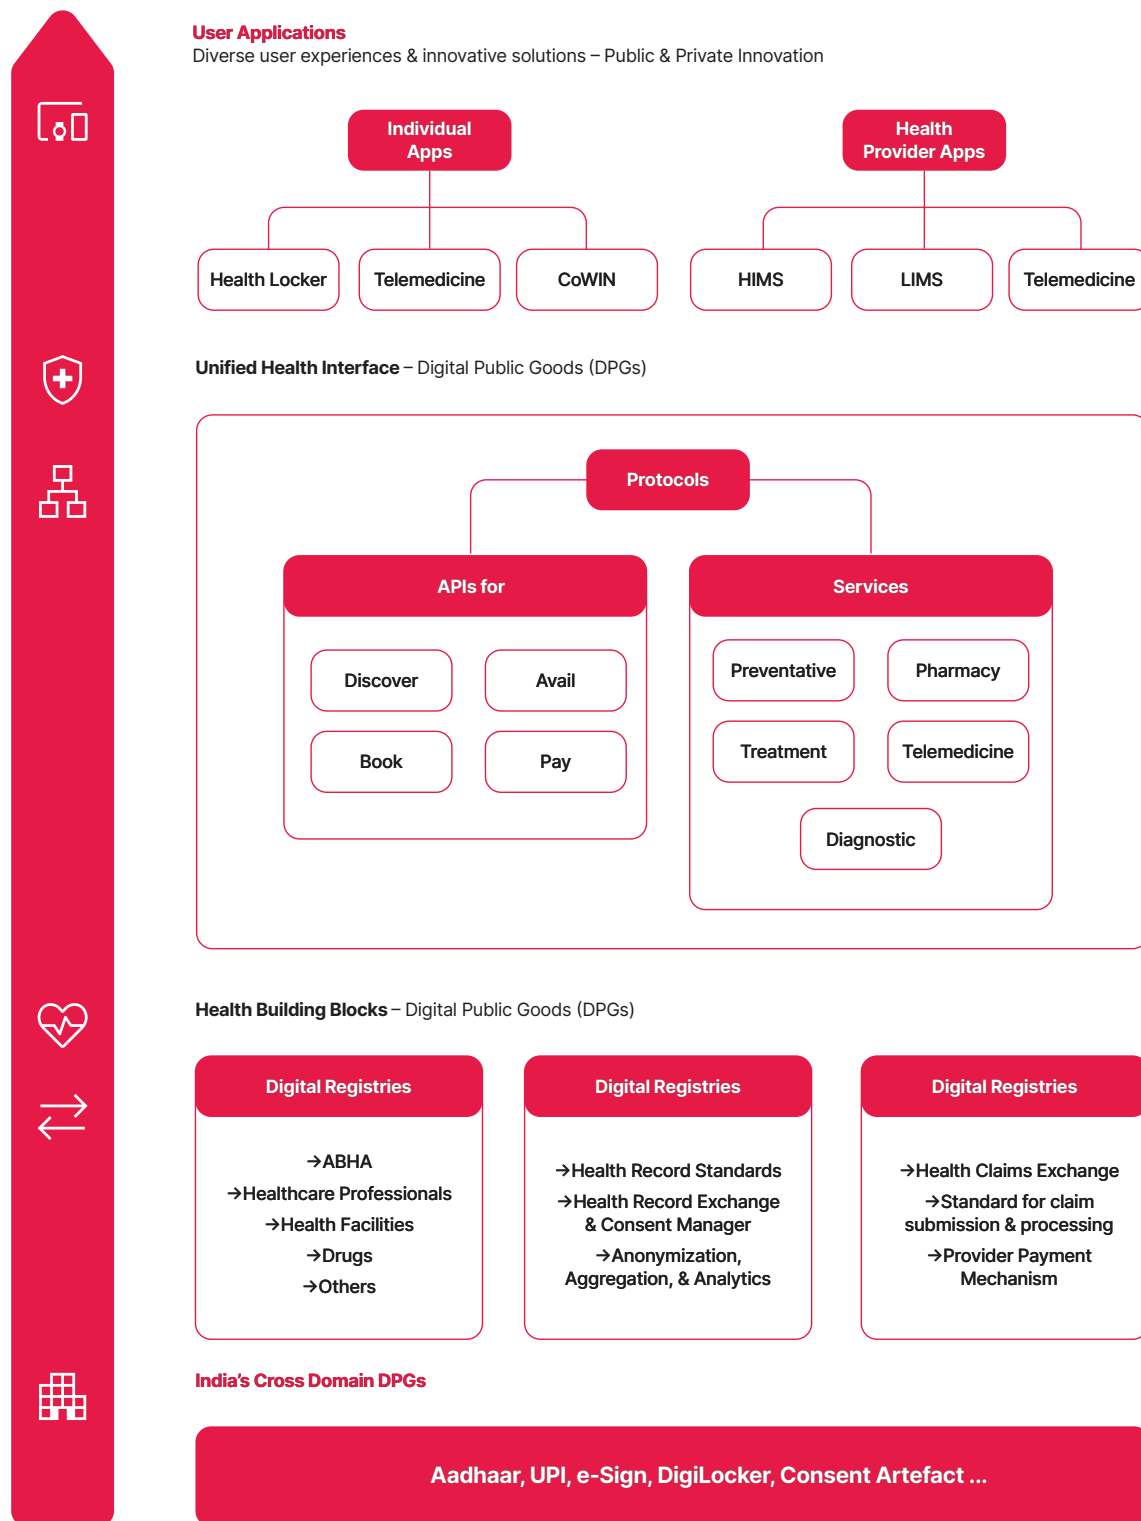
User Applications
Diverse user experiences & innovative solutions – Public & Private Innovation

Individual Apps

Health Locker

Telemedicine

CoWIN

Health Provider Apps

HIMS

LIMS

Telemedicine

Unified Health Interface – Digital Public Goods (DPGs)

Protocols

APIs for

Discover

Avail

Book

Pay

Services

Preventative

Pharmacy

Treatment

Telemedicine

Diagnostic

Health Building Blocks – Digital Public Goods (DPGs)

Digital Registries

→ABHA
→Healthcare Professionals
→Health Facilities
→Drugs
→Others

Digital Registries

→Health Record Standards
→Health Record Exchange & Consent Manager
→Anonymization, Aggregation, & Analytics

Digital Registries

→Health Claims Exchange
→Standard for claim submission & processing
→Provider Payment Mechanism

India's Cross Domain DPGs

Aadhaar, UPI, e-Sign, DigiLocker, Consent Artefact ...